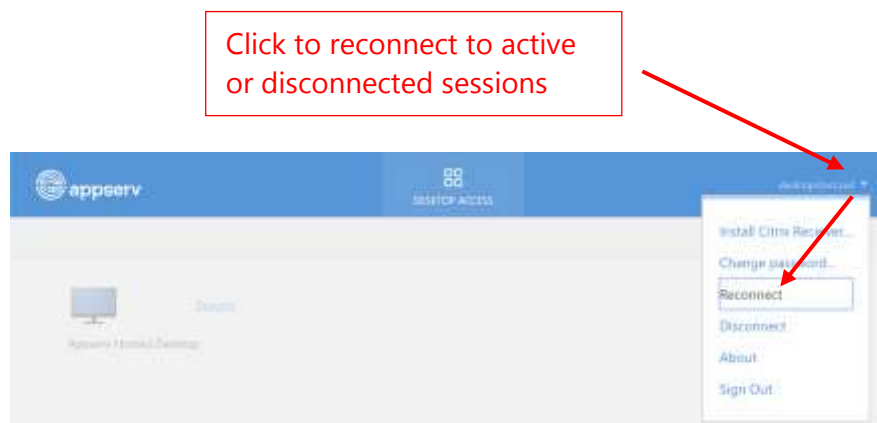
Click to reconnect to active or disconnected sessions

appserv

DESKTOP ACCESS

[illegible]

Install Citrix Receiver...

Change password...

Reconnect

Disconnect

About

Sign Out

Details

Appserv Hosted Desktop